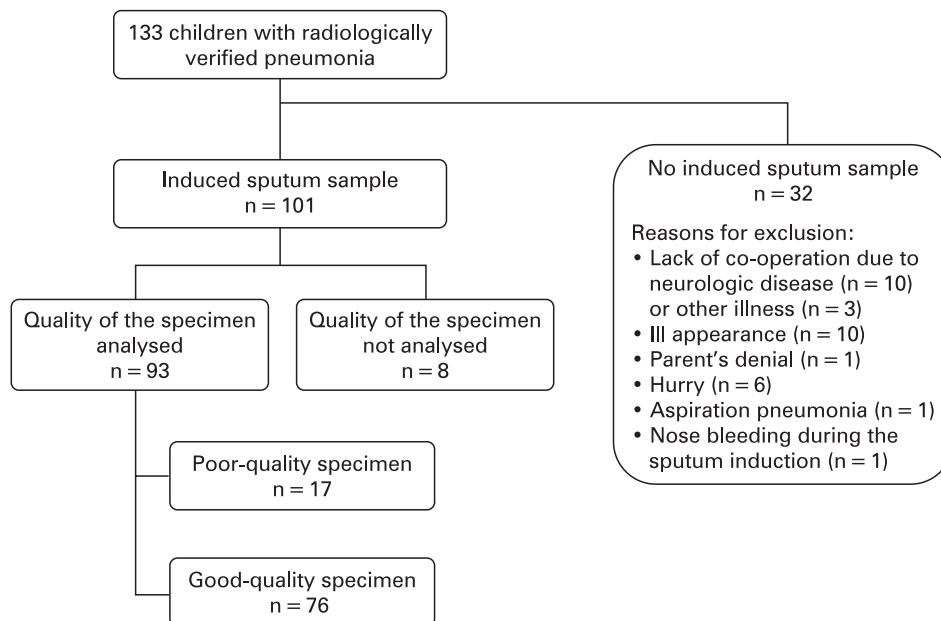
133 children with radiologically verified pneumonia

Induced sputum sample
n = 101

No induced sputum sample
n = 32

Reasons for exclusion:
• Lack of co-operation due to neurologic disease (n = 10) or other illness (n = 3)
• Ill appearance (n = 10)
• Parent's denial (n = 1)
• Hurry (n = 6)
• Aspiration pneumonia (n = 1)
• Nose bleeding during the sputum induction (n = 1)

Quality of the specimen analysed
n = 93

Quality of the specimen not analysed
n = 8

Poor-quality specimen
n = 17

Good-quality specimen
n = 76